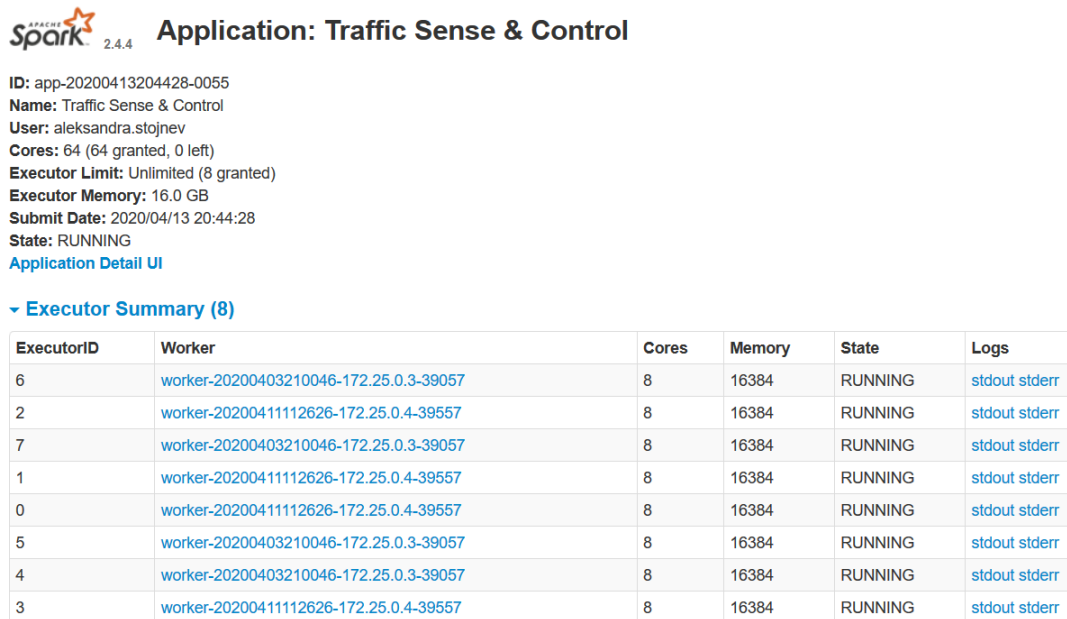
APACHE Spark 2.4.4 Application: Traffic Sense & Control

ID: app-20200413204428-0055
Name: Traffic Sense & Control
User: aleksandra.stojnev
Cores: 64 (64 granted, 0 left)
Executor Limit: Unlimited (8 granted)
Executor Memory: 16.0 GB
Submit Date: 2020/04/13 20:44:28
State: RUNNING
Application Detail UI

Executor Summary (8)

| ExecutorID | Worker | Cores | Memory | State | Logs |
|---|---|---|---|---|---|
| 6 | worker-20200403210046-172.25.0.3-39057 | 8 | 16384 | RUNNING | stdout stderr |
| 2 | worker-20200411112626-172.25.0.4-39557 | 8 | 16384 | RUNNING | stdout stderr |
| 7 | worker-20200403210046-172.25.0.3-39057 | 8 | 16384 | RUNNING | stdout stderr |
| 1 | worker-20200411112626-172.25.0.4-39557 | 8 | 16384 | RUNNING | stdout stderr |
| 0 | worker-20200411112626-172.25.0.4-39557 | 8 | 16384 | RUNNING | stdout stderr |
| 5 | worker-20200403210046-172.25.0.3-39057 | 8 | 16384 | RUNNING | stdout stderr |
| 4 | worker-20200403210046-172.25.0.3-39057 | 8 | 16384 | RUNNING | stdout stderr |
| 3 | worker-20200411112626-172.25.0.4-39557 | 8 | 16384 | RUNNING | stdout stderr |